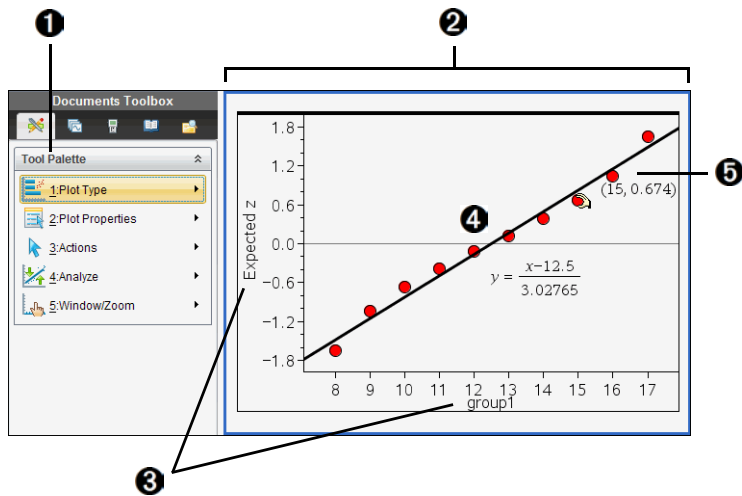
❶ ❷

Documents Toolbox

Tool Palette

1:Plot Type

2:Plot Properties

3:Actions

4:Analyze

5:Window/Zoom

1.8
1.2
0.6
0.0
-0.6
-1.2
-1.8

Expected z

❹

$y=\frac{x-12.5}{3.02765}$

(15, 0.674)

❺

8 9 10 11 12 13 14 15 16 17

group1

❸